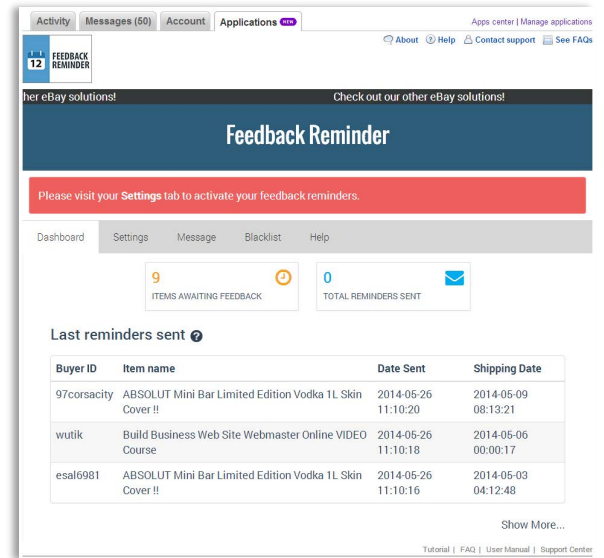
Activity Messages (50) Account Applications NEW

Apps center | Manage applications

12 FEEDBACK REMINDER

About Help Contact support See FAQs

her eBay solutions! Check out our other eBay solutions!

Feedback Reminder

Please visit your **Settings** tab to activate your feedback reminders.

Dashboard Settings Message Blacklist Help

9
ITEMS AWAITING FEEDBACK

0
TOTAL REMINDERS SENT

Last reminders sent

| Buyer ID | Item name | Date Sent | Shipping Date |
|---|---|---|---|
| 97corsacity | ABSOLUT Mini Bar Limited Edition Vodka 1L Skin Cover !! | 2014-05-26 11:10:20 | 2014-05-09 08:13:21 |
| wutik | Build Business Web Site Webmaster Online VIDEO Course | 2014-05-26 11:10:18 | 2014-05-06 00:00:17 |
| esal6981 | ABSOLUT Mini Bar Limited Edition Vodka 1L Skin Cover !! | 2014-05-26 11:10:16 | 2014-05-03 04:12:48 |

Show More...

Tutorial | FAQ | User Manual | Support Center